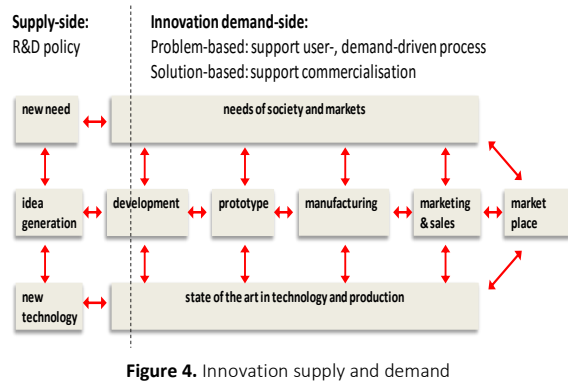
Supply-side:
R&D policy

Innovation demand-side:
Problem-based: support user-, demand-driven process
Solution-based: support commercialisation

new need

needs of society and markets

idea generation

development

prototype

manufacturing

marketing & sales

market place

new technology

state of the art in technology and production

Figure 4. Innovation supply and demand